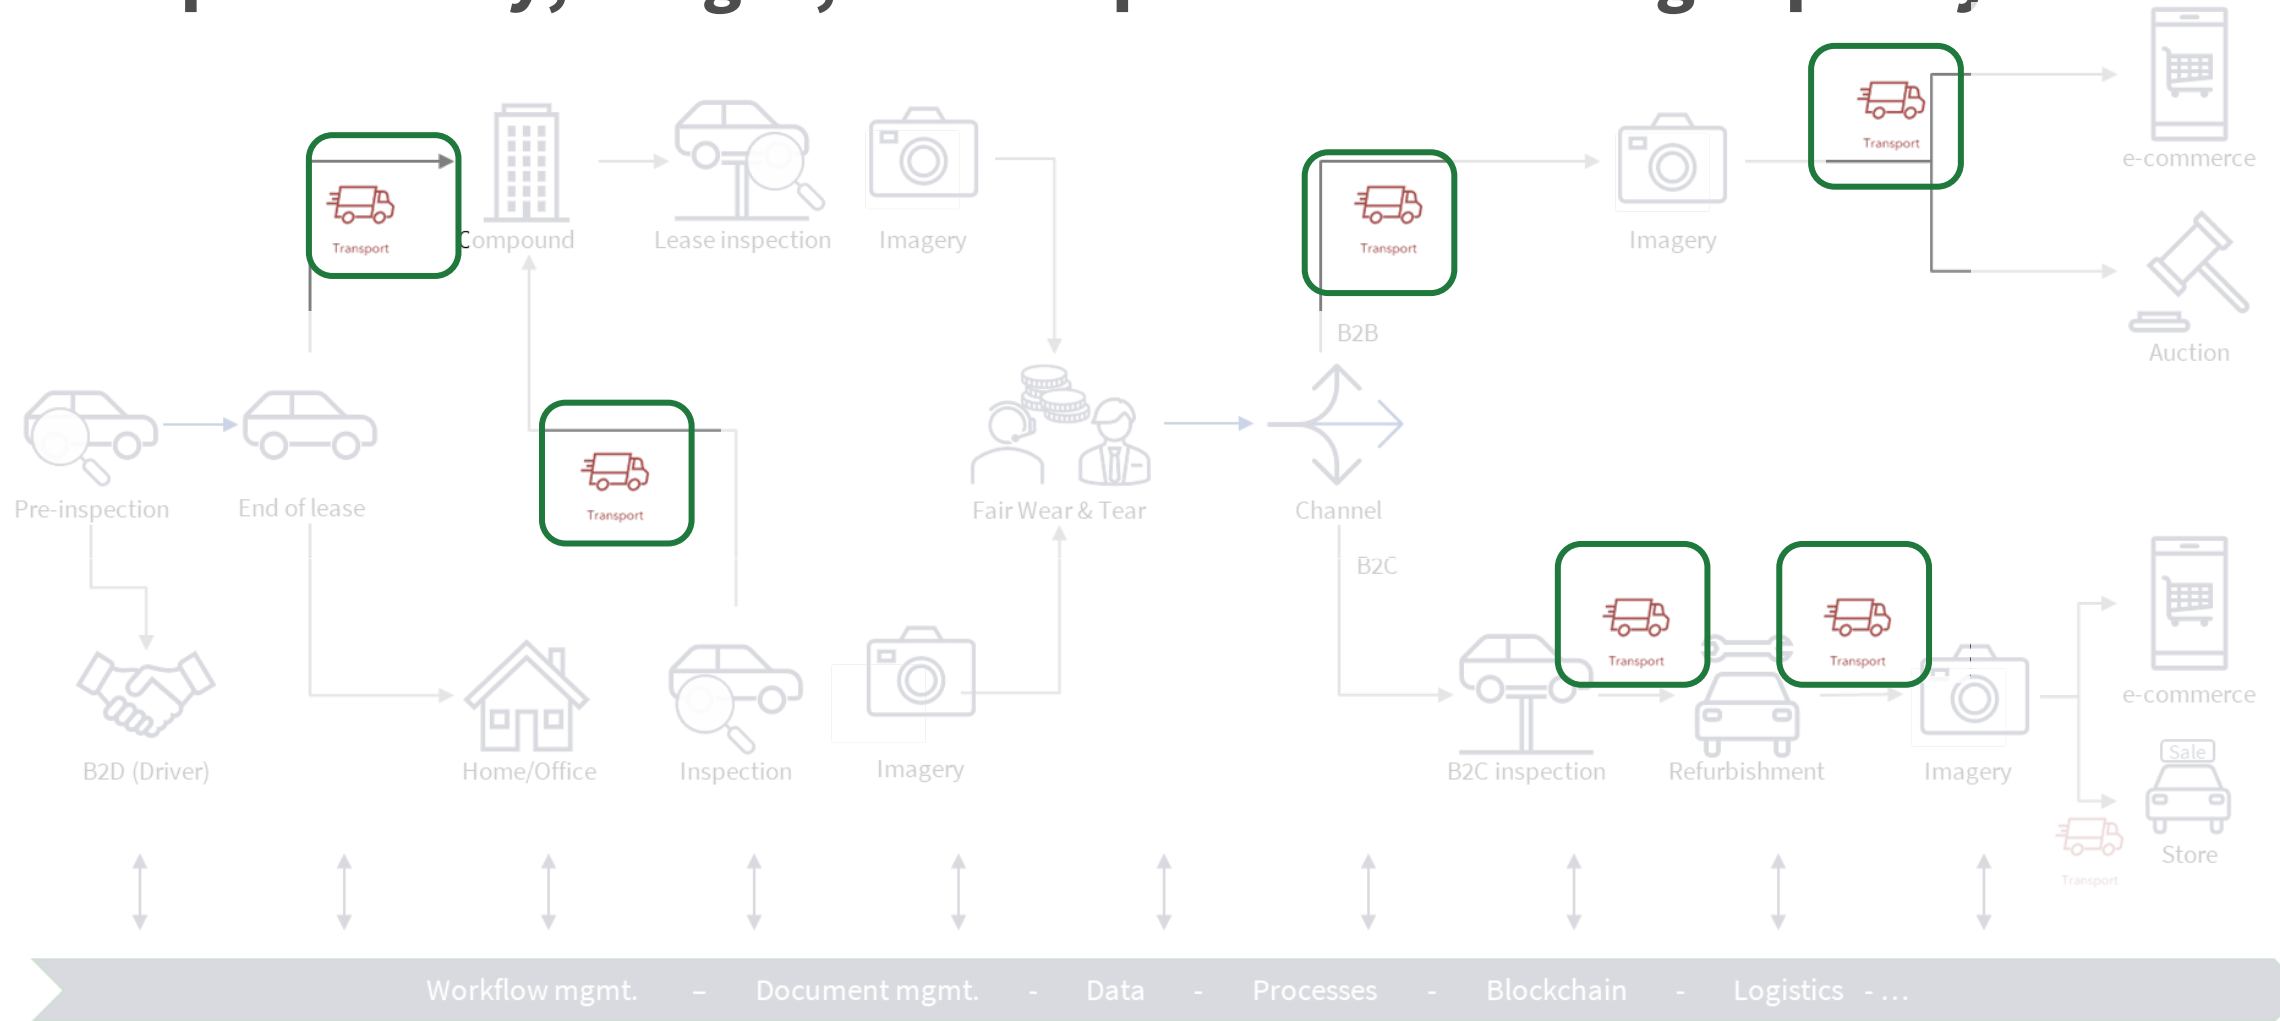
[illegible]

Transport

Compound

Lease inspection

Imagery

Transport

B2B

Imagery

Transport

e-commerce

Auction

Pre-inspection

End of lease

Transport

Fair Wear & Tear

Channel

B2C

Transport

Transport

e-commerce

Sale

B2D (Driver)

Home/Office

Inspection

Imagery

B2C inspection

Refurbishment

Imagery

Transport

Store

Workflow mgmt. – Document mgmt. - Data - Processes - Blockchain - Logistics - …